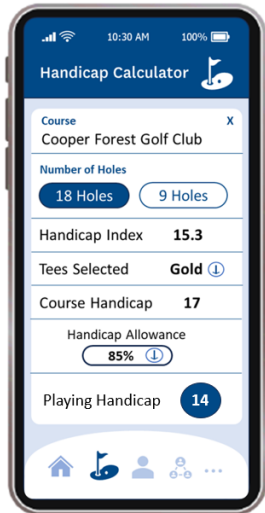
10:30 AM
100%
Handicap Calculator
Course
X
Cooper Forest Golf Club
Number of Holes
18 Holes
9 Holes
Handicap Index 15.3
Tees Selected Gold
Course Handicap 17
Handicap Allowance
85%
Playing Handicap 14